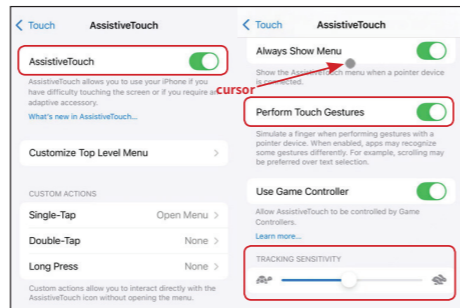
< Touch AssistiveTouch

AssistiveTouch

AssistiveTouch allows you to use your iPhone if you have difficulty touching the screen or if you require an adaptive accessory.

What's new in AssistiveTouch...

Customize Top Level Menu >

CUSTOM ACTIONS

Single-Tap Open Menu >

Double-Tap None >

Long Press None >

Custom actions allow you to interact directly with the AssistiveTouch icon without opening the menu.

< Touch AssistiveTouch

Always Show Menu

Show the AssistiveTouch menu when a pointer device is connected.

cursor

Perform Touch Gestures

Simulate a finger when performing gestures with a pointer device. When enabled, apps may recognize some gestures differently. For example, scrolling may be preferred over text selection.

Use Game Controller

Allow AssistiveTouch to be controlled by Game Controllers.

Learn more...

TRACKING SENSITIVITY